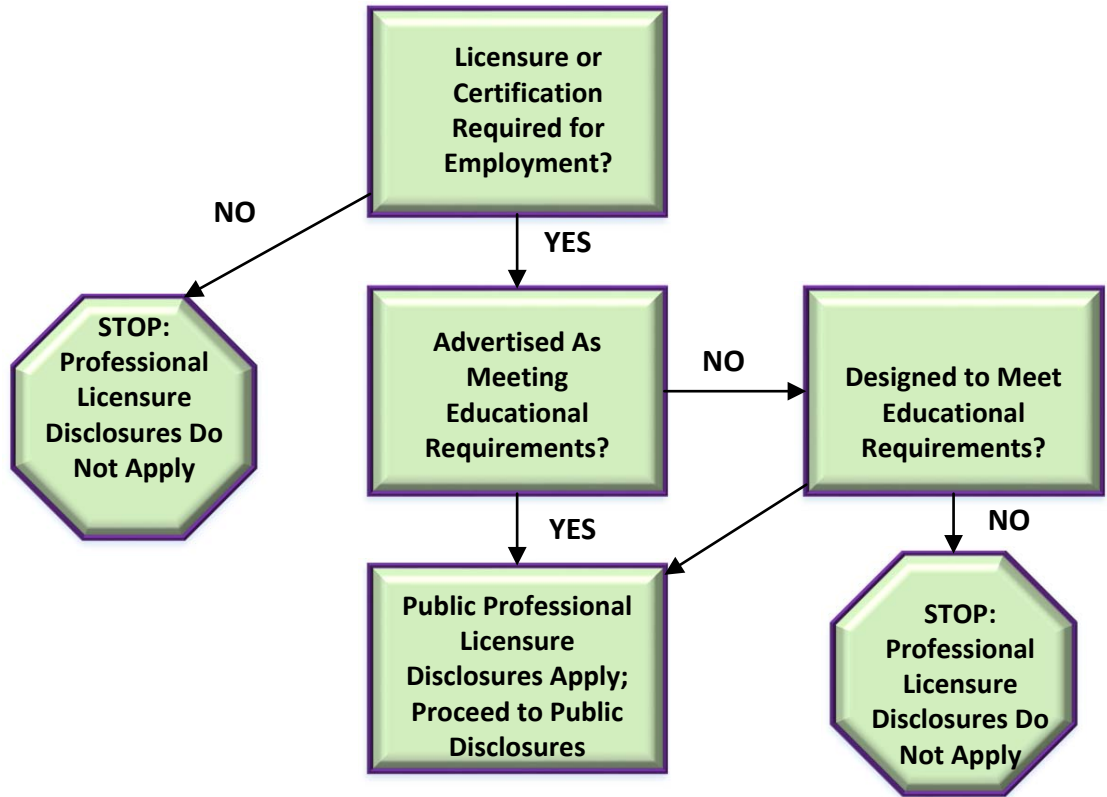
Licensure or Certification Required for Employment?

NO

YES

STOP: Professional Licensure Disclosures Do Not Apply

Advertised As Meeting Educational Requirements?

NO

Designed to Meet Educational Requirements?

YES

NO

Public Professional Licensure Disclosures Apply; Proceed to Public Disclosures

STOP: Professional Licensure Disclosures Do Not Apply